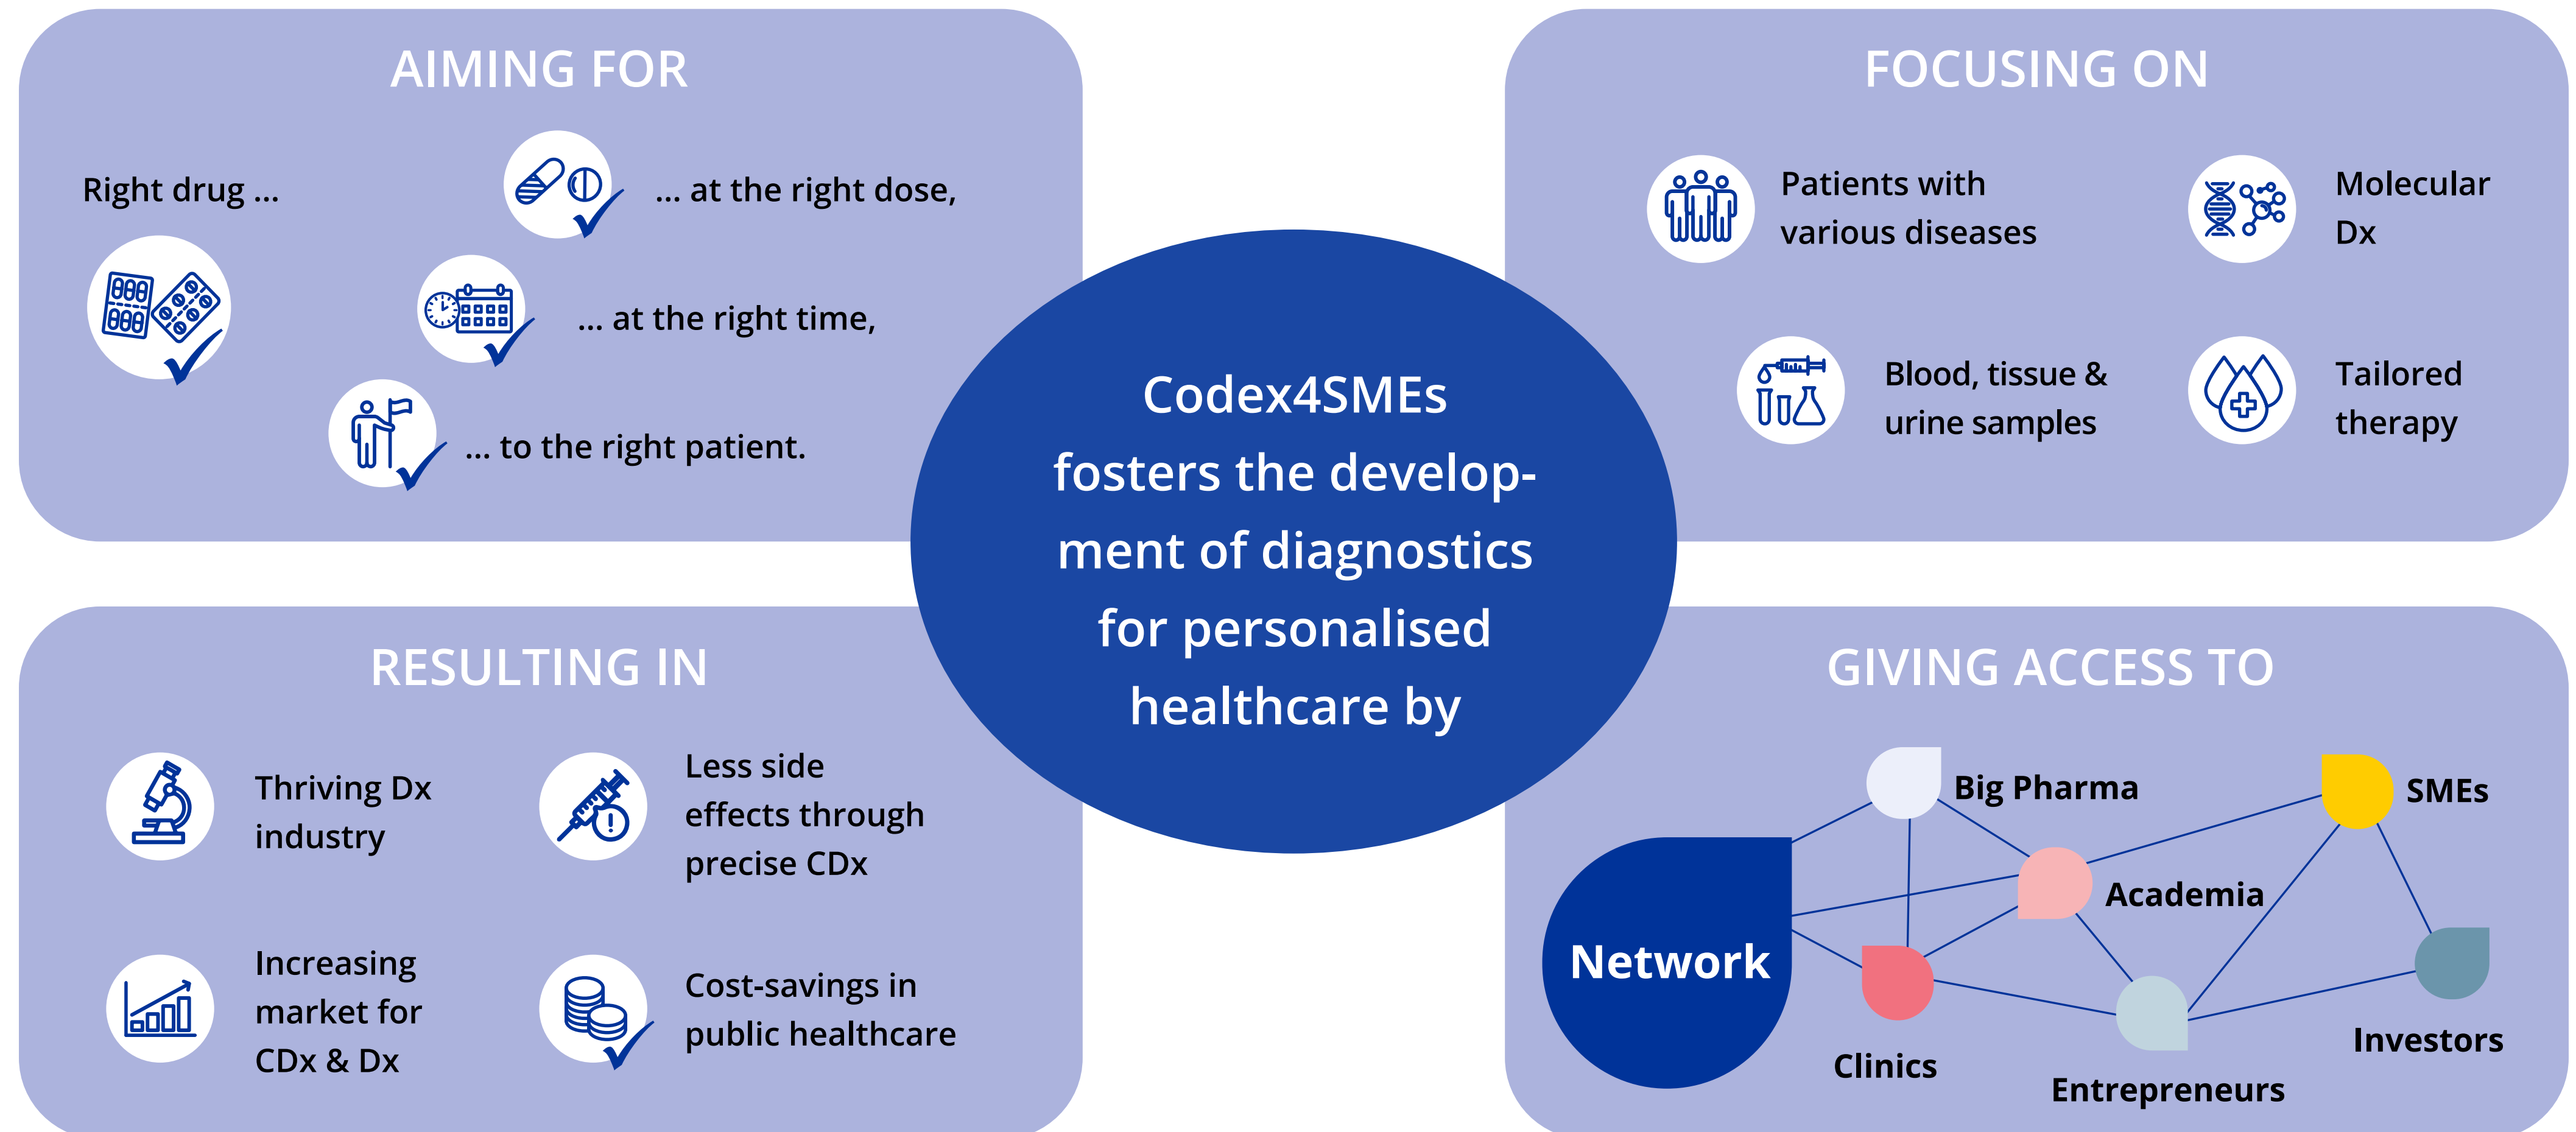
AIMING FOR

Right drug ...

... at the right dose,

... at the right time,

... to the right patient.

FOCUSING ON

Patients with various diseases

Molecular Dx

Blood, tissue & urine samples

Tailored therapy

Codex4SMEs fosters the development of diagnostics for personalised healthcare by

RESULTING IN

Thriving Dx industry

Less side effects through precise CDx

Increasing market for CDx & Dx

Cost-savings in public healthcare

GIVING ACCESS TO

Big Pharma

SMEs

Academia

Network

Clinics

Entrepreneurs

Investors